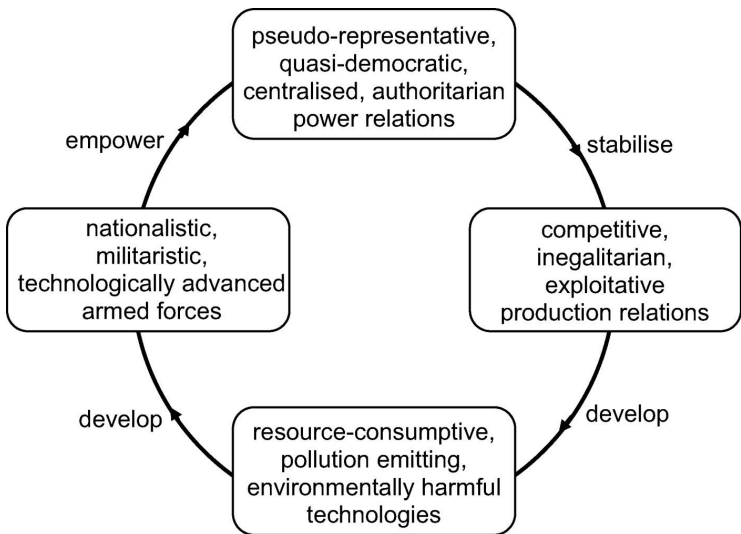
pseudo-representative, quasi-democratic, centralised, authoritarian power relations

stabilise

competitive, inegalitarian, exploitative production relations

develop

resource-consumptive, pollution emitting, environmentally harmful technologies

develop

nationalistic, militaristic, technologically advanced armed forces

empower